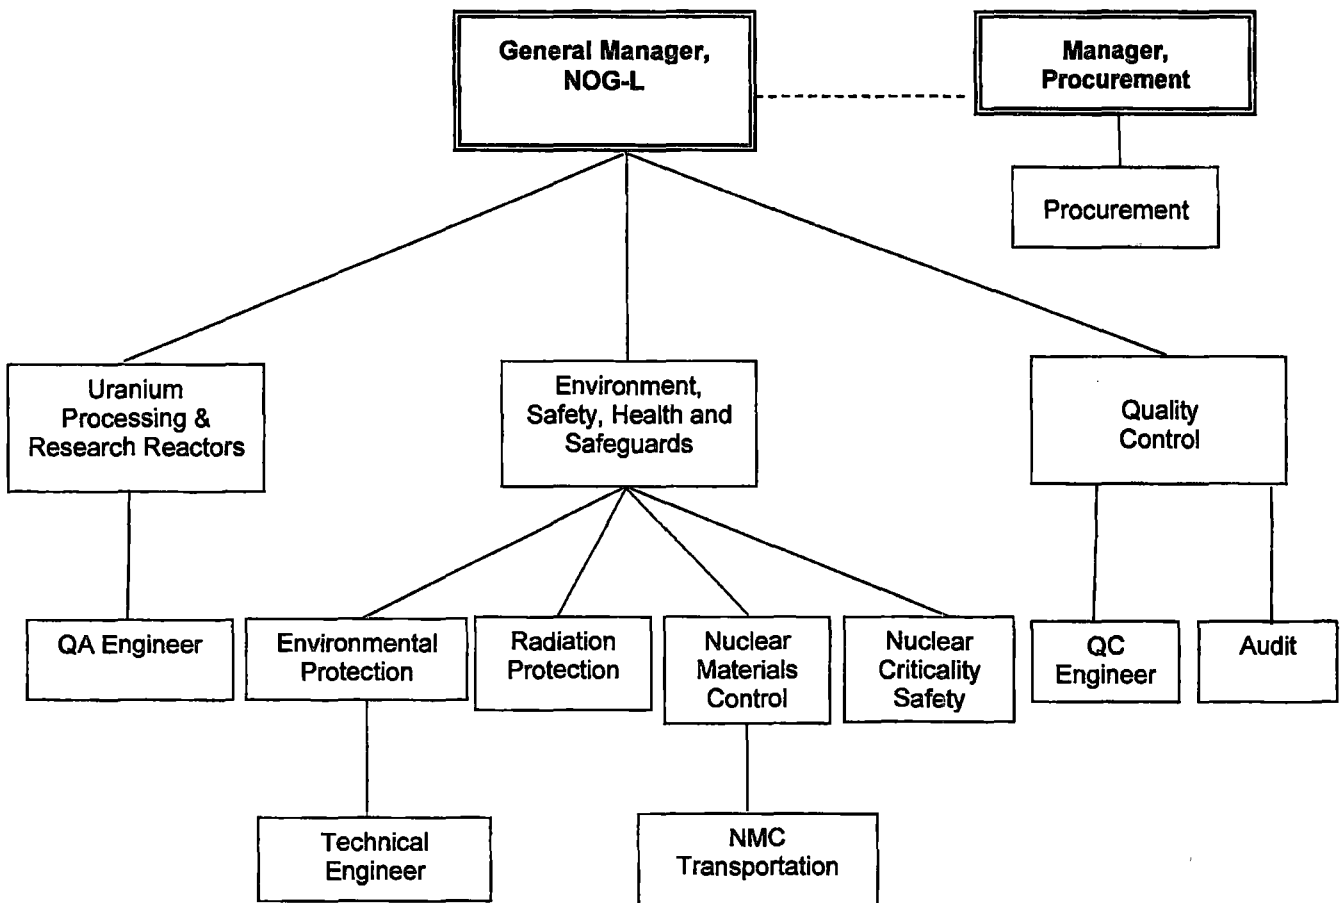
General Manager, NOG-L

Manager, Procurement

Procurement

Uranium Processing & Research Reactors

Environment, Safety, Health and Safeguards

Quality Control

QA Engineer

Environmental Protection

Radiation Protection

Nuclear Materials Control

Nuclear Criticality Safety

QC Engineer

Audit

Technical Engineer

NMC Transportation